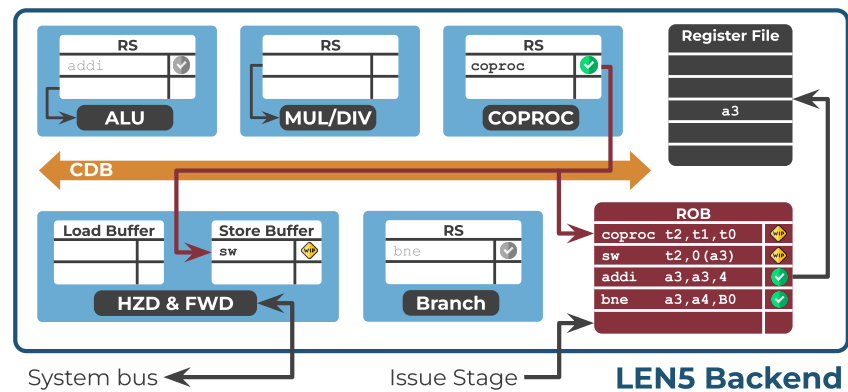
RS
addi
ALU

RS
MUL/DIV

RS
coproc
COPROC

Register File
a3

CDB

Load Buffer

Store Buffer
sw
WIP

HZD & FWD

RS
bne
Branch

ROB
| coproc t2,t1,t0 | WIP |
|---|---|
| sw t2,0(a3) | WIP |
| addi a3,a3,4 | ✓ |
| bne a3,a4,B0 | ✓ |
| | |

System bus

Issue Stage

LEN5 Backend